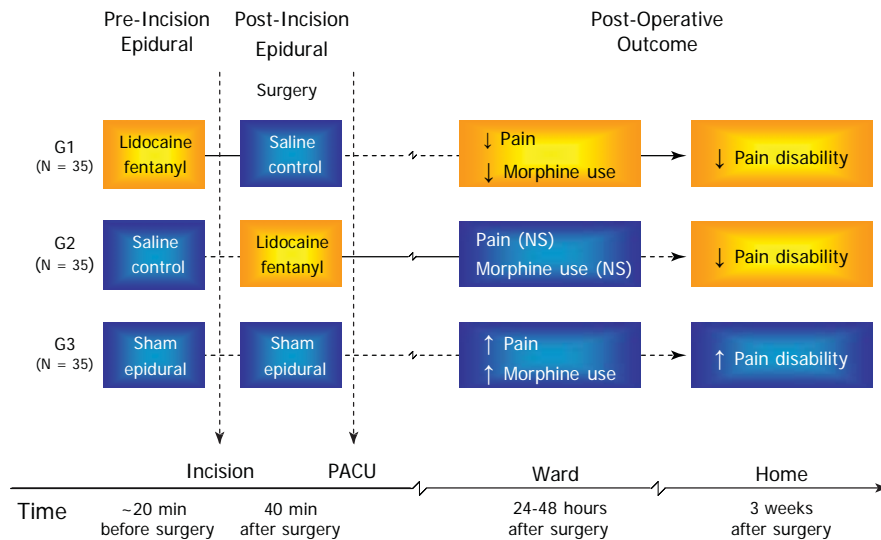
Pre-Incision Epidural

Post-Incision Epidural

Post-Operative Outcome

Surgery

G1
(N = 35)

Lidocaine fentanyl

Saline control

↓ Pain
↓ Morphine use

↓ Pain disability

G2
(N = 35)

Saline control

Lidocaine fentanyl

Pain (NS)
Morphine use (NS)

↓ Pain disability

G3
(N = 35)

Sham epidural

Sham epidural

↑ Pain
↑ Morphine use

↑ Pain disability

Incision

PACU

Ward

Home

Time

~20 min before surgery

40 min after surgery

24-48 hours after surgery

3 weeks after surgery